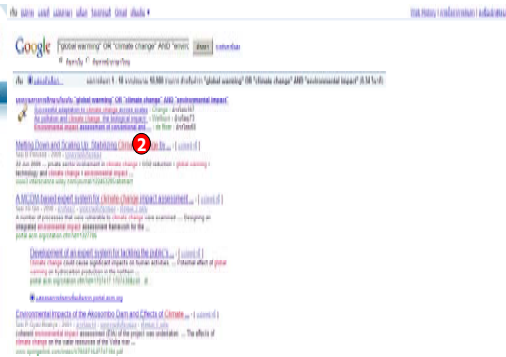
Google "global warming" OR "climate change" AND "envir

Melting Down and Scaling Up: Stabilizing Climate

A MCDM-based expert system for climate change impact assessment

Development of an expert system for tackling the public's

Environmental Impacts of the Akosombo Dam and Effects of Climate